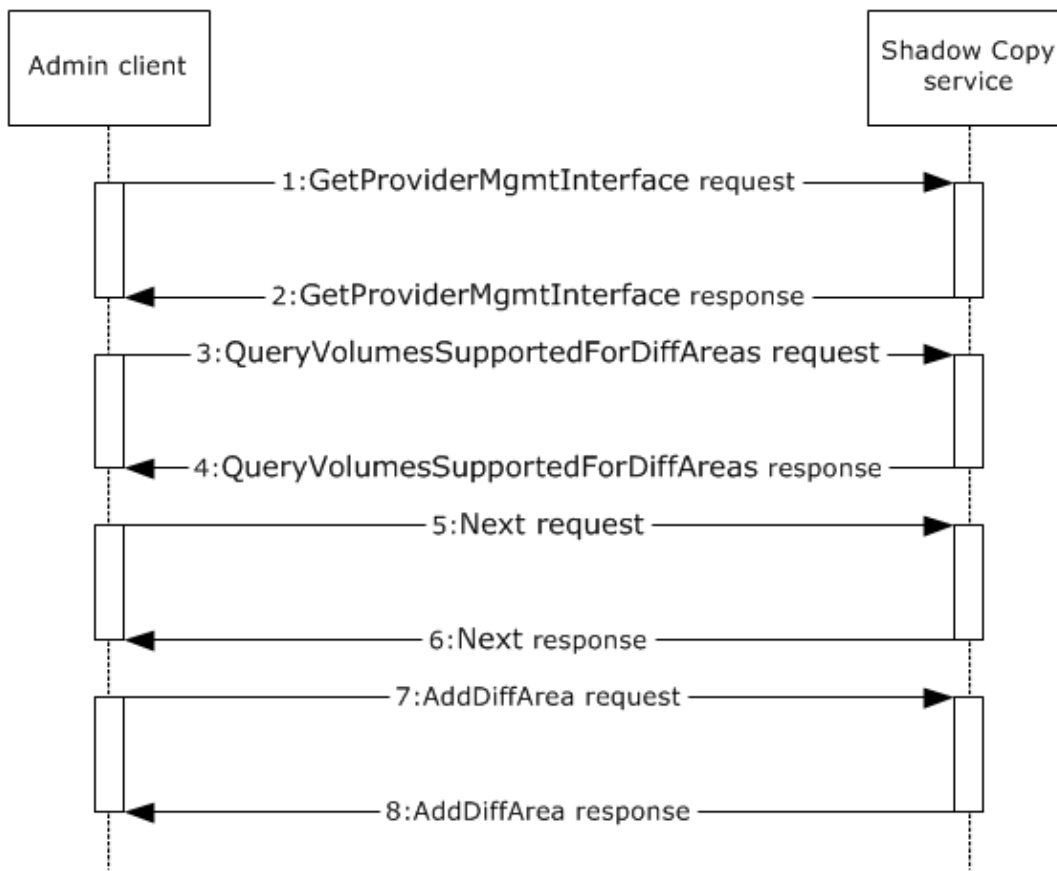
Admin client

Shadow Copy service

1:GetProviderMgmtInterface request

2:GetProviderMgmtInterface response

3:QueryVolumesSupportedForDiffAreas request

4:QueryVolumesSupportedForDiffAreas response

5:Next request

6:Next response

7:AddDiffArea request

8:AddDiffArea response